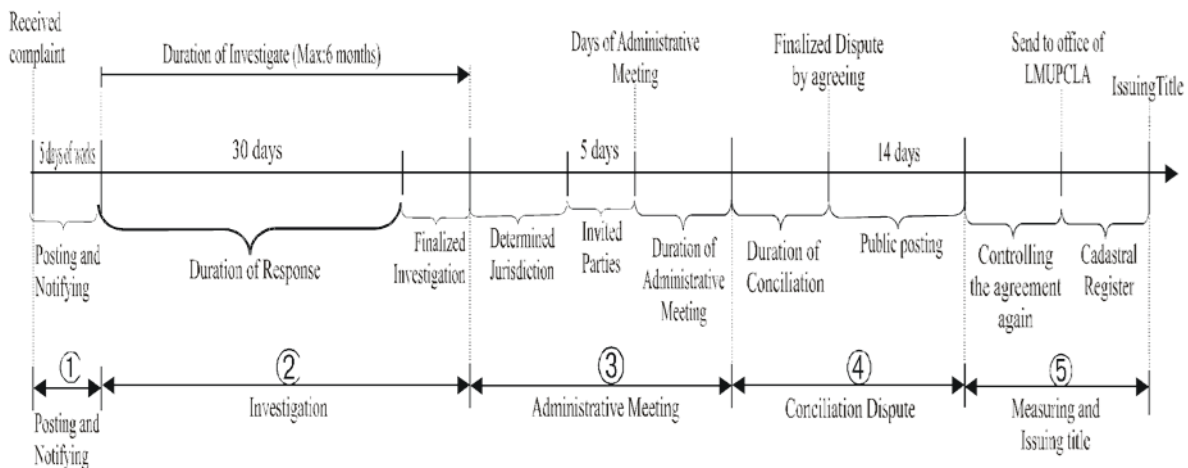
Received complaint

Duration of Investigate (Max:6 months)

Days of Administrative Meeting

Finalized Dispute by agreeing

Send to office of LMUPCLA

IssuingTitle

5 days of works

30 days

5 days

14 days

Posting and Notifying

Duration of Response

Finalized Investigation

Determined Jurisdiction

Invited Parties

Duration of Administrative Meeting

Duration of Conciliation

Public posting

Controlling the agreement again

Cadastral Register

①
Posting and Notifying

②
Investigation

③
Administrative Meeting

④
Conciliation Dispute

⑤
Measuring and Issuing title